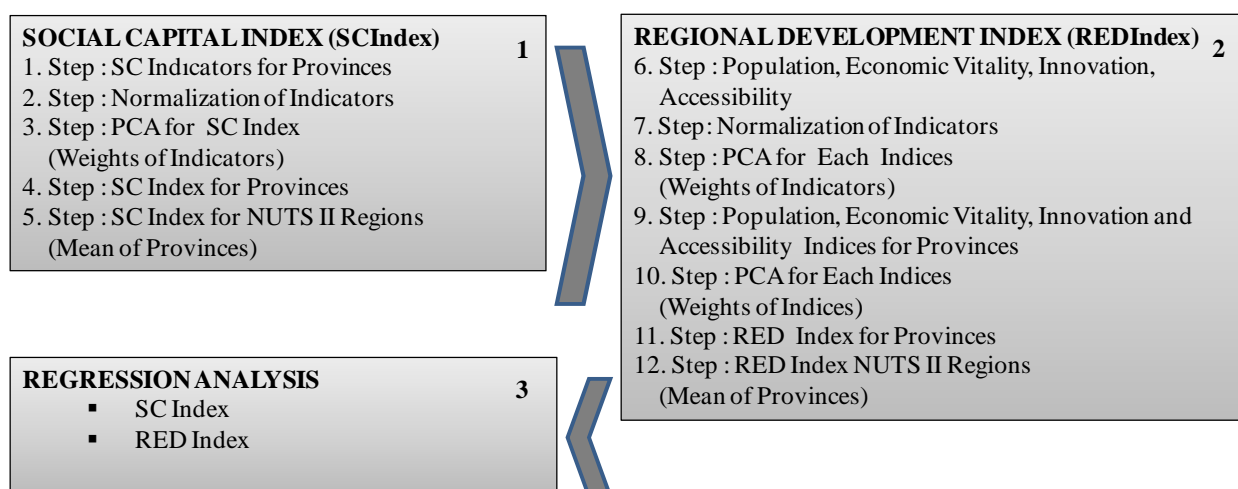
SOCIAL CAPITAL INDEX (SCIndex)
1

1. Step : SC Indıcators for Provinces
2. Step : Normalization of Indicators
3. Step : PCA for SC Index (Weights of Indicators)
4. Step : SC Index for Provinces
5. Step : SC Index for NUTS II Regions (Mean of Provinces)

REGIONAL DEVELOPMENT INDEX (REDIndex)
2

6. Step : Population, Economic Vitality, Innovation, Accessibility
7. Step : Normalization of Indicators
8. Step : PCA for Each Indices (Weights of Indicators)
9. Step : Population, Economic Vitality, Innovation and Accessibility Indices for Provinces
10. Step : PCA for Each Indices (Weights of Indices)
11. Step : RED Index for Provinces
12. Step : RED Index NUTS II Regions (Mean of Provinces)

REGRESSION ANALYSIS
3

▪ SC Index
▪ RED Index